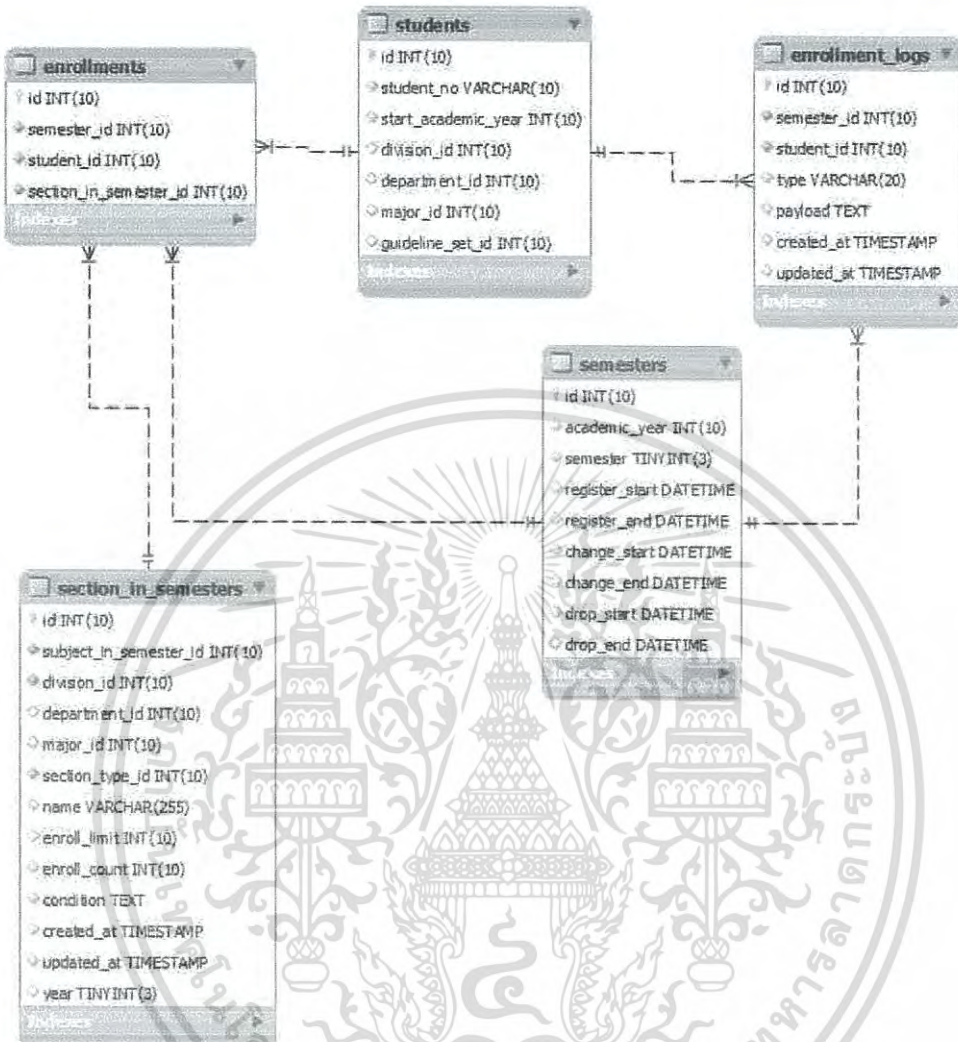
students
id INT(10)
student_no VARCHAR(10)
start_academic_year INT(10)
division_id INT(10)
department_id INT(10)
major_id INT(10)
guideline_set_id INT(10)
Indexes

enrollments
id INT(10)
semester_id INT(10)
student_id INT(10)
section_in_semester_id INT(10)
Indexes

enrollment_logs
id INT(10)
semester_id INT(10)
student_id INT(10)
type VARCHAR(20)
payload TEXT
created_at TIMESTAMP
updated_at TIMESTAMP
Indexes

semesters
id INT(10)
academic_year INT(10)
semester TINYINT(3)
register_start DATETIME
register_end DATETIME
change_start DATETIME
change_end DATETIME
drop_start DATETIME
drop_end DATETIME
Indexes

section_in_semesters
id INT(10)
subject_in_semester_id INT(10)
division_id INT(10)
department_id INT(10)
major_id INT(10)
section_type_id INT(10)
name VARCHAR(255)
enroll_limit INT(10)
enroll_count INT(10)
condition TEXT
created_at TIMESTAMP
updated_at TIMESTAMP
year TINYINT(3)
Indexes